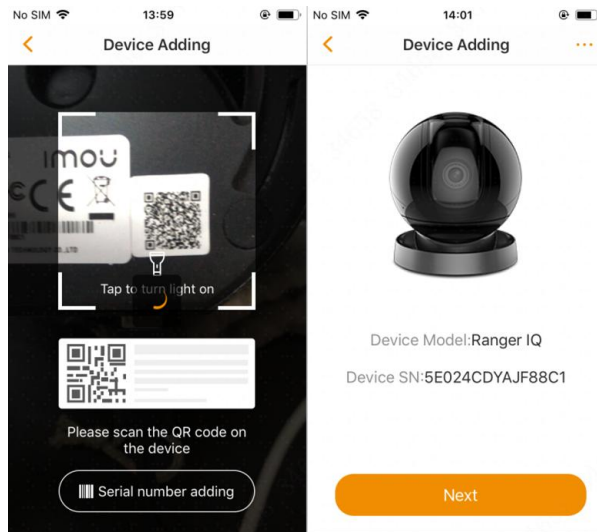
No SIM 13:59

Device Adding

imou

CE

Tap to turn light on

Please scan the QR code on the device

Serial number adding

No SIM 14:01

Device Adding

···

Device Model:Ranger IQ

Device SN:5E024CDYAJF88C1

Next